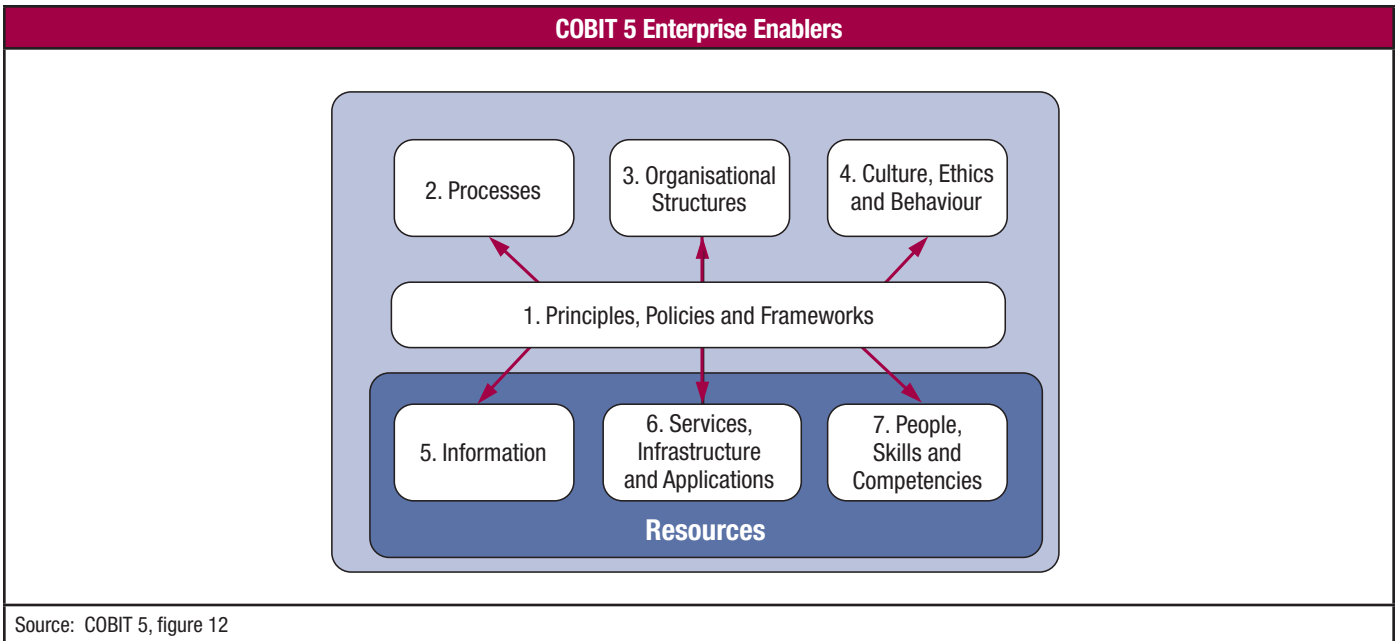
COBIT 5 Enterprise Enablers

2. Processes

3. Organisational Structures

4. Culture, Ethics and Behaviour

1. Principles, Policies and Frameworks

5. Information

6. Services, Infrastructure and Applications

7. People, Skills and Competencies

Resources

Source: COBIT 5, figure 12